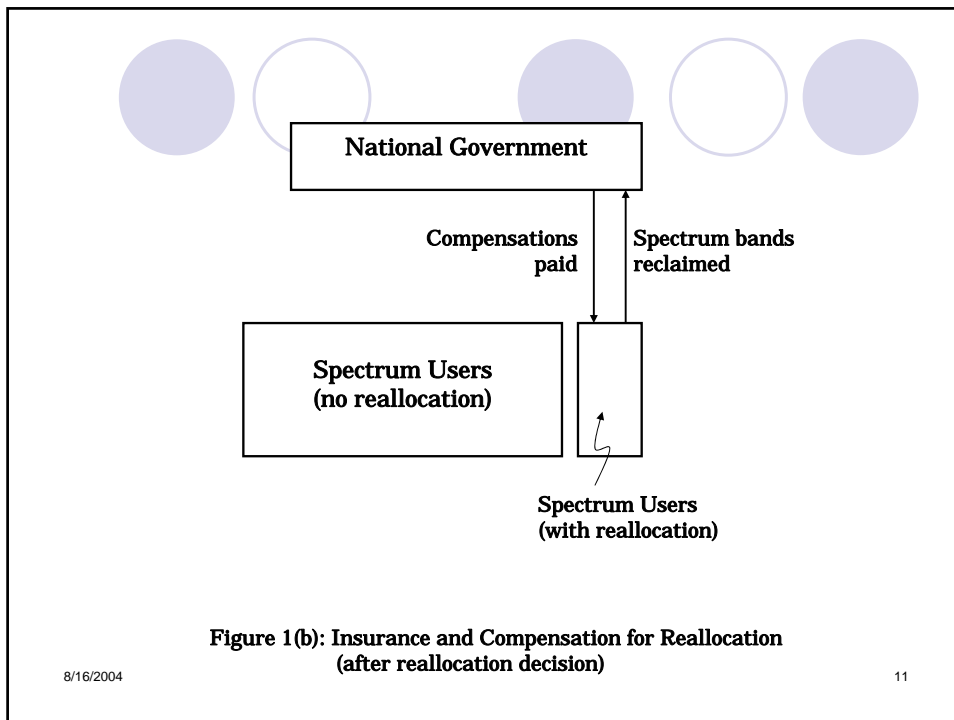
National Government

Compensations paid

Spectrum bands reclaimed

Spectrum Users
(no reallocation)

Spectrum Users
(with reallocation)

Figure 1(b): Insurance and Compensation for Reallocation
(after reallocation decision)

8/16/2004

11